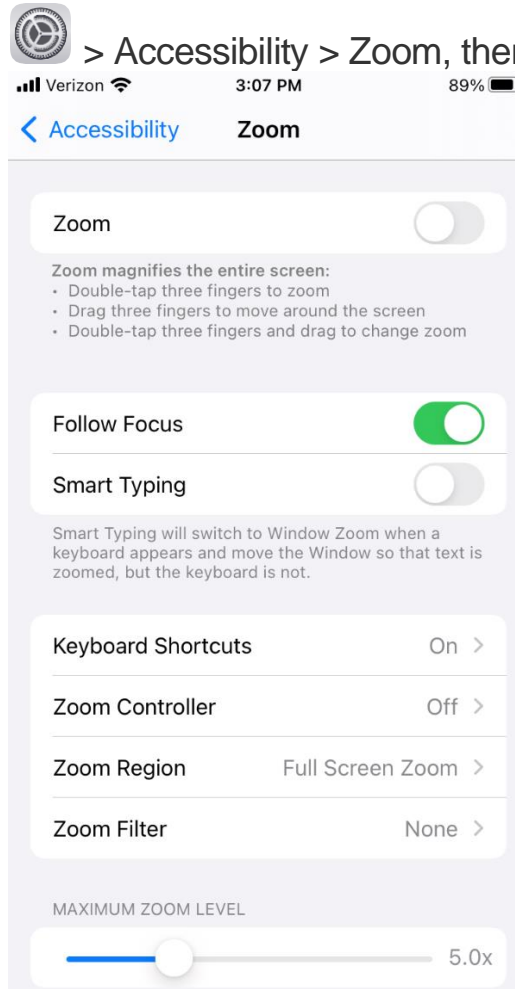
> Accessibility > Zoom, the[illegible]

Verizon 3:07 PM 89%

< Accessibility Zoom

Zoom

Zoom magnifies the entire screen:
• Double-tap three fingers to zoom
• Drag three fingers to move around the screen
• Double-tap three fingers and drag to change zoom

Follow Focus

Smart Typing

Smart Typing will switch to Window Zoom when a keyboard appears and move the Window so that text is zoomed, but the keyboard is not.

Keyboard Shortcuts On >

Zoom Controller Off >

Zoom Region Full Screen Zoom >

Zoom Filter None >

MAXIMUM ZOOM LEVEL

5.0x